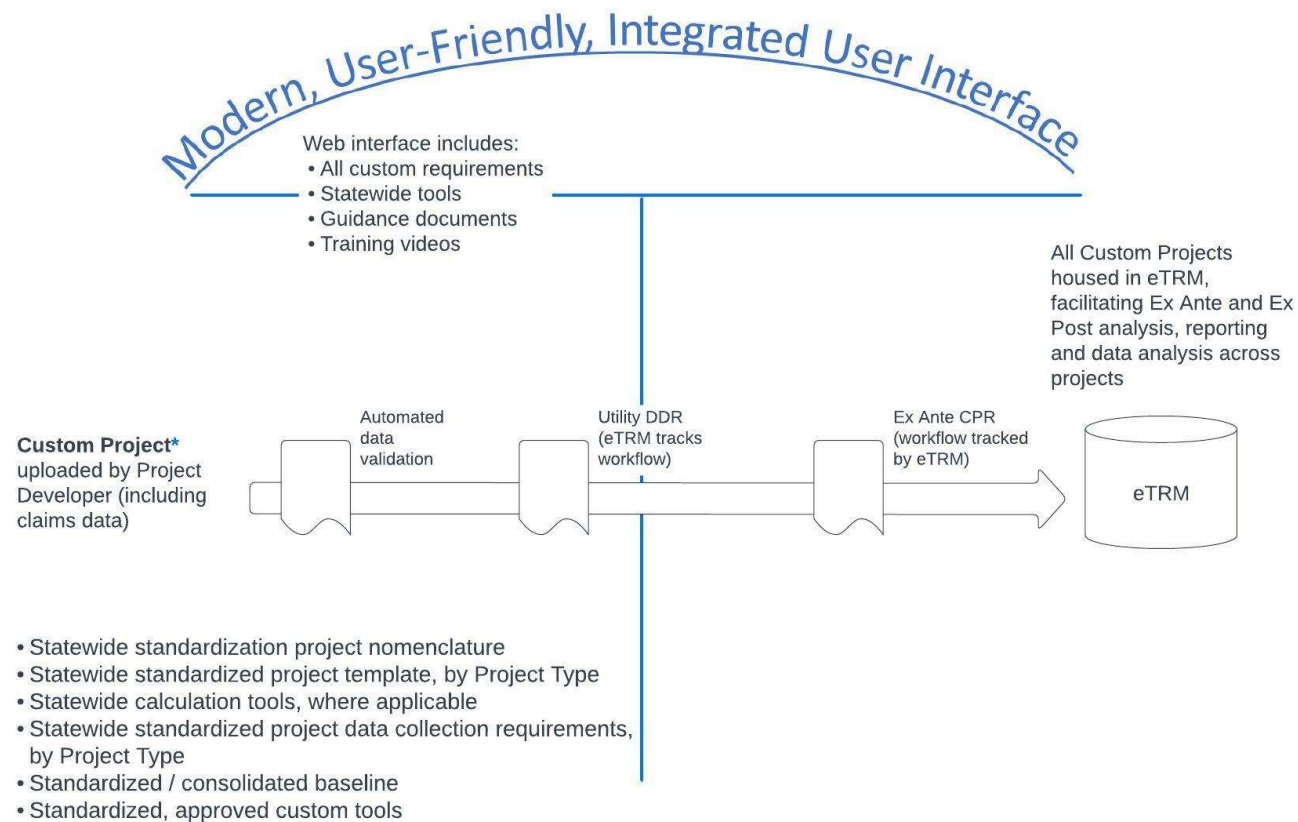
Modern, User-Friendly, Integrated User Interface

Web interface includes:
• All custom requirements
• Statewide tools
• Guidance documents
• Training videos

All Custom Projects housed in eTRM, facilitating Ex Ante and Ex Post analysis, reporting and data analysis across projects

Custom Project* uploaded by Project Developer (including claims data)

Automated data validation

Utility DDR (eTRM tracks workflow)

Ex Ante CPR (workflow tracked by eTRM)

eTRM

• Statewide standardization project nomenclature
• Statewide standardized project template, by Project Type
• Statewide calculation tools, where applicable
• Statewide standardized project data collection requirements, by Project Type
• Standardized / consolidated baseline
• Standardized, approved custom tools